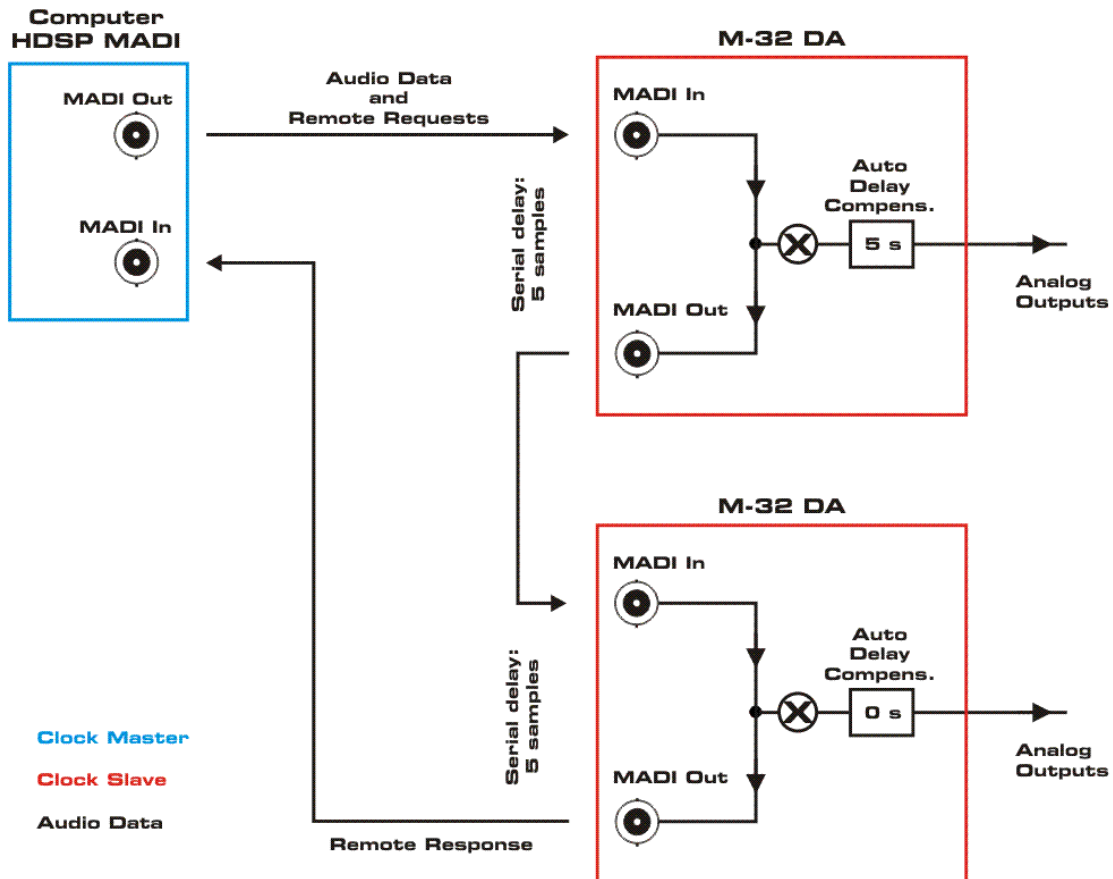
Computer
HDSP MADI

MADI Out

MADI In

Audio Data
and
Remote Requests

M-32 DA

MADI In

Auto
Delay
Compens.

5 s

Analog
Outputs

Serial delay:
5 samples

MADI Out

M-32 DA

MADI In

Auto
Delay
Compens.

0 s

Analog
Outputs

Serial delay:
5 samples

MADI Out

Clock Master

Clock Slave

Audio Data

Remote Response